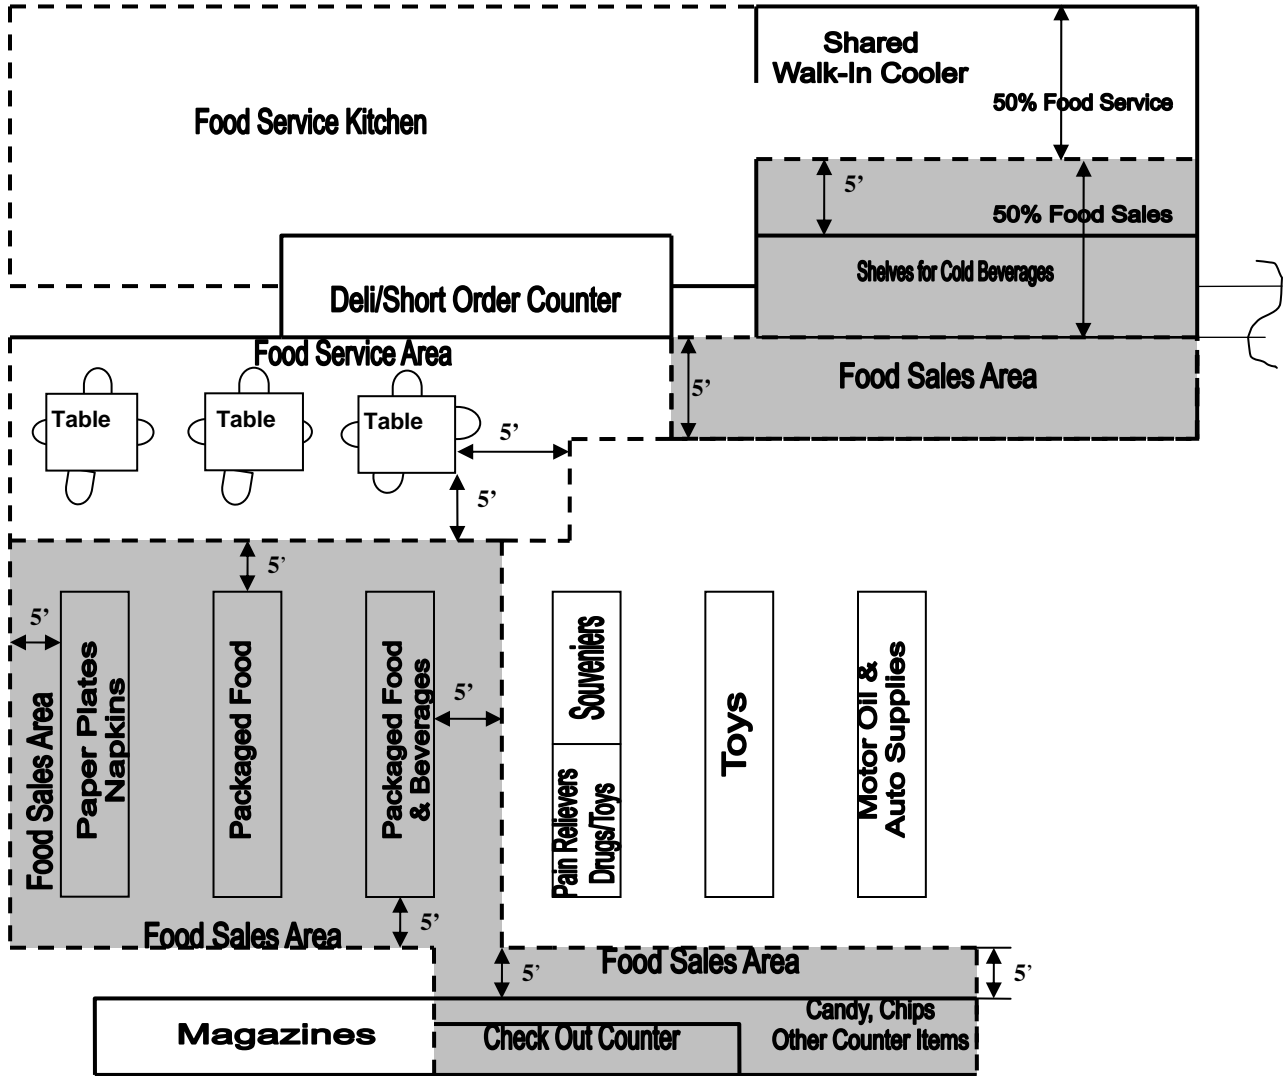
Shared Walk-In Cooler

Food Service Kitchen

50% Food Service

5'

50% Food Sales

Shelves for Cold Beverages

Deli/Short Order Counter

Food Service Area

Food Sales Area

5'

Table

Table

Table

5'

5'

5'

5'

Food Sales Area

Paper Plates Napkins

Packaged Food

Packaged Food & Beverages

5'

Souveniers

Pain Relievers Drugs/Toys

Toys

Motor Oil & Auto Supplies

Food Sales Area

5'

Food Sales Area

5'

5'

Magazines

Check Out Counter

Candy, Chips Other Counter Items